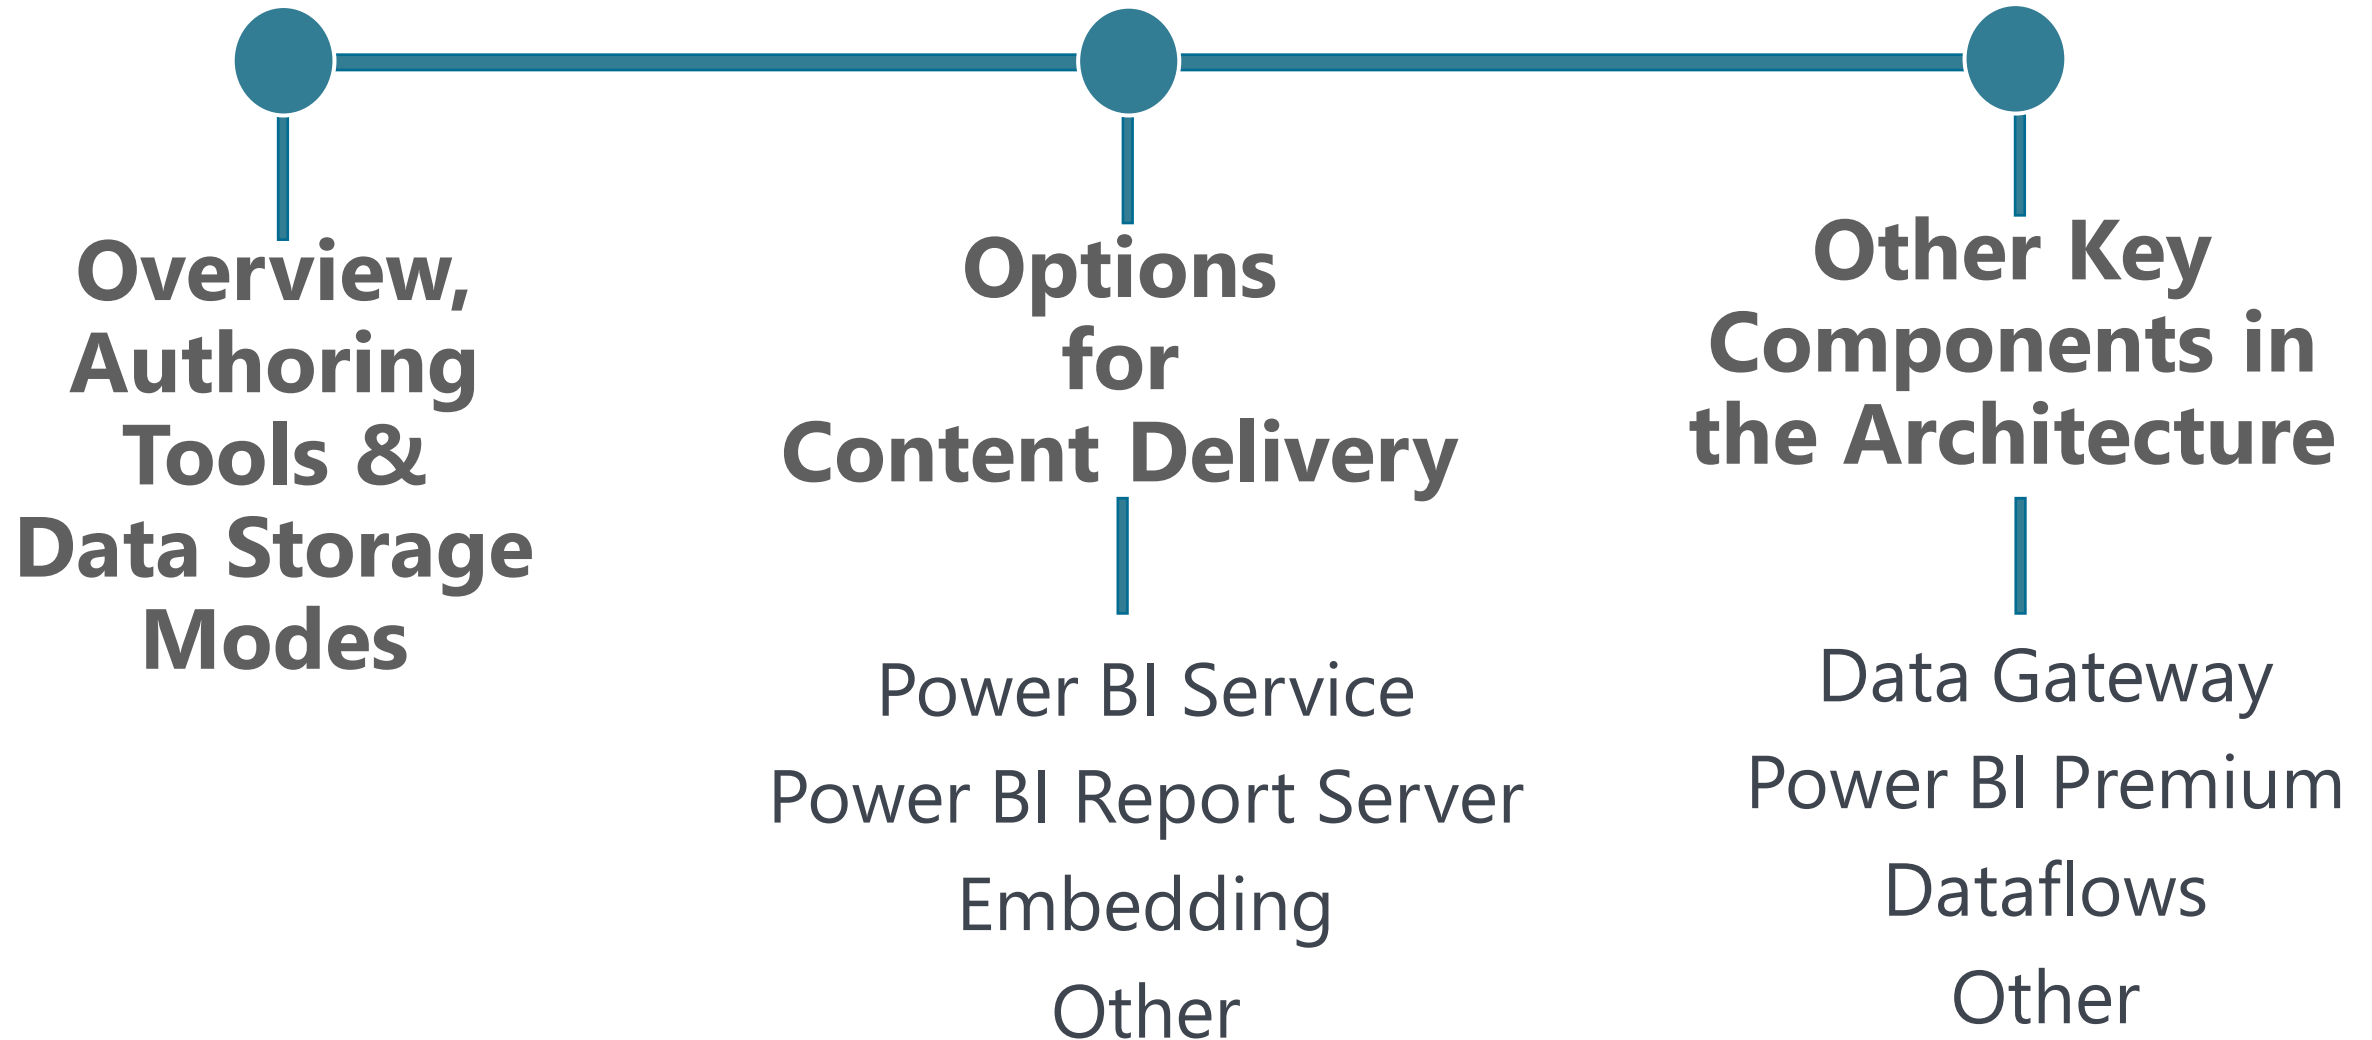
Overview, Authoring Tools & Data Storage Modes

Options for Content Delivery

Power BI Service
Power BI Report Server
Embedding
Other

Other Key Components in the Architecture

Data Gateway
Power BI Premium
Dataflows
Other